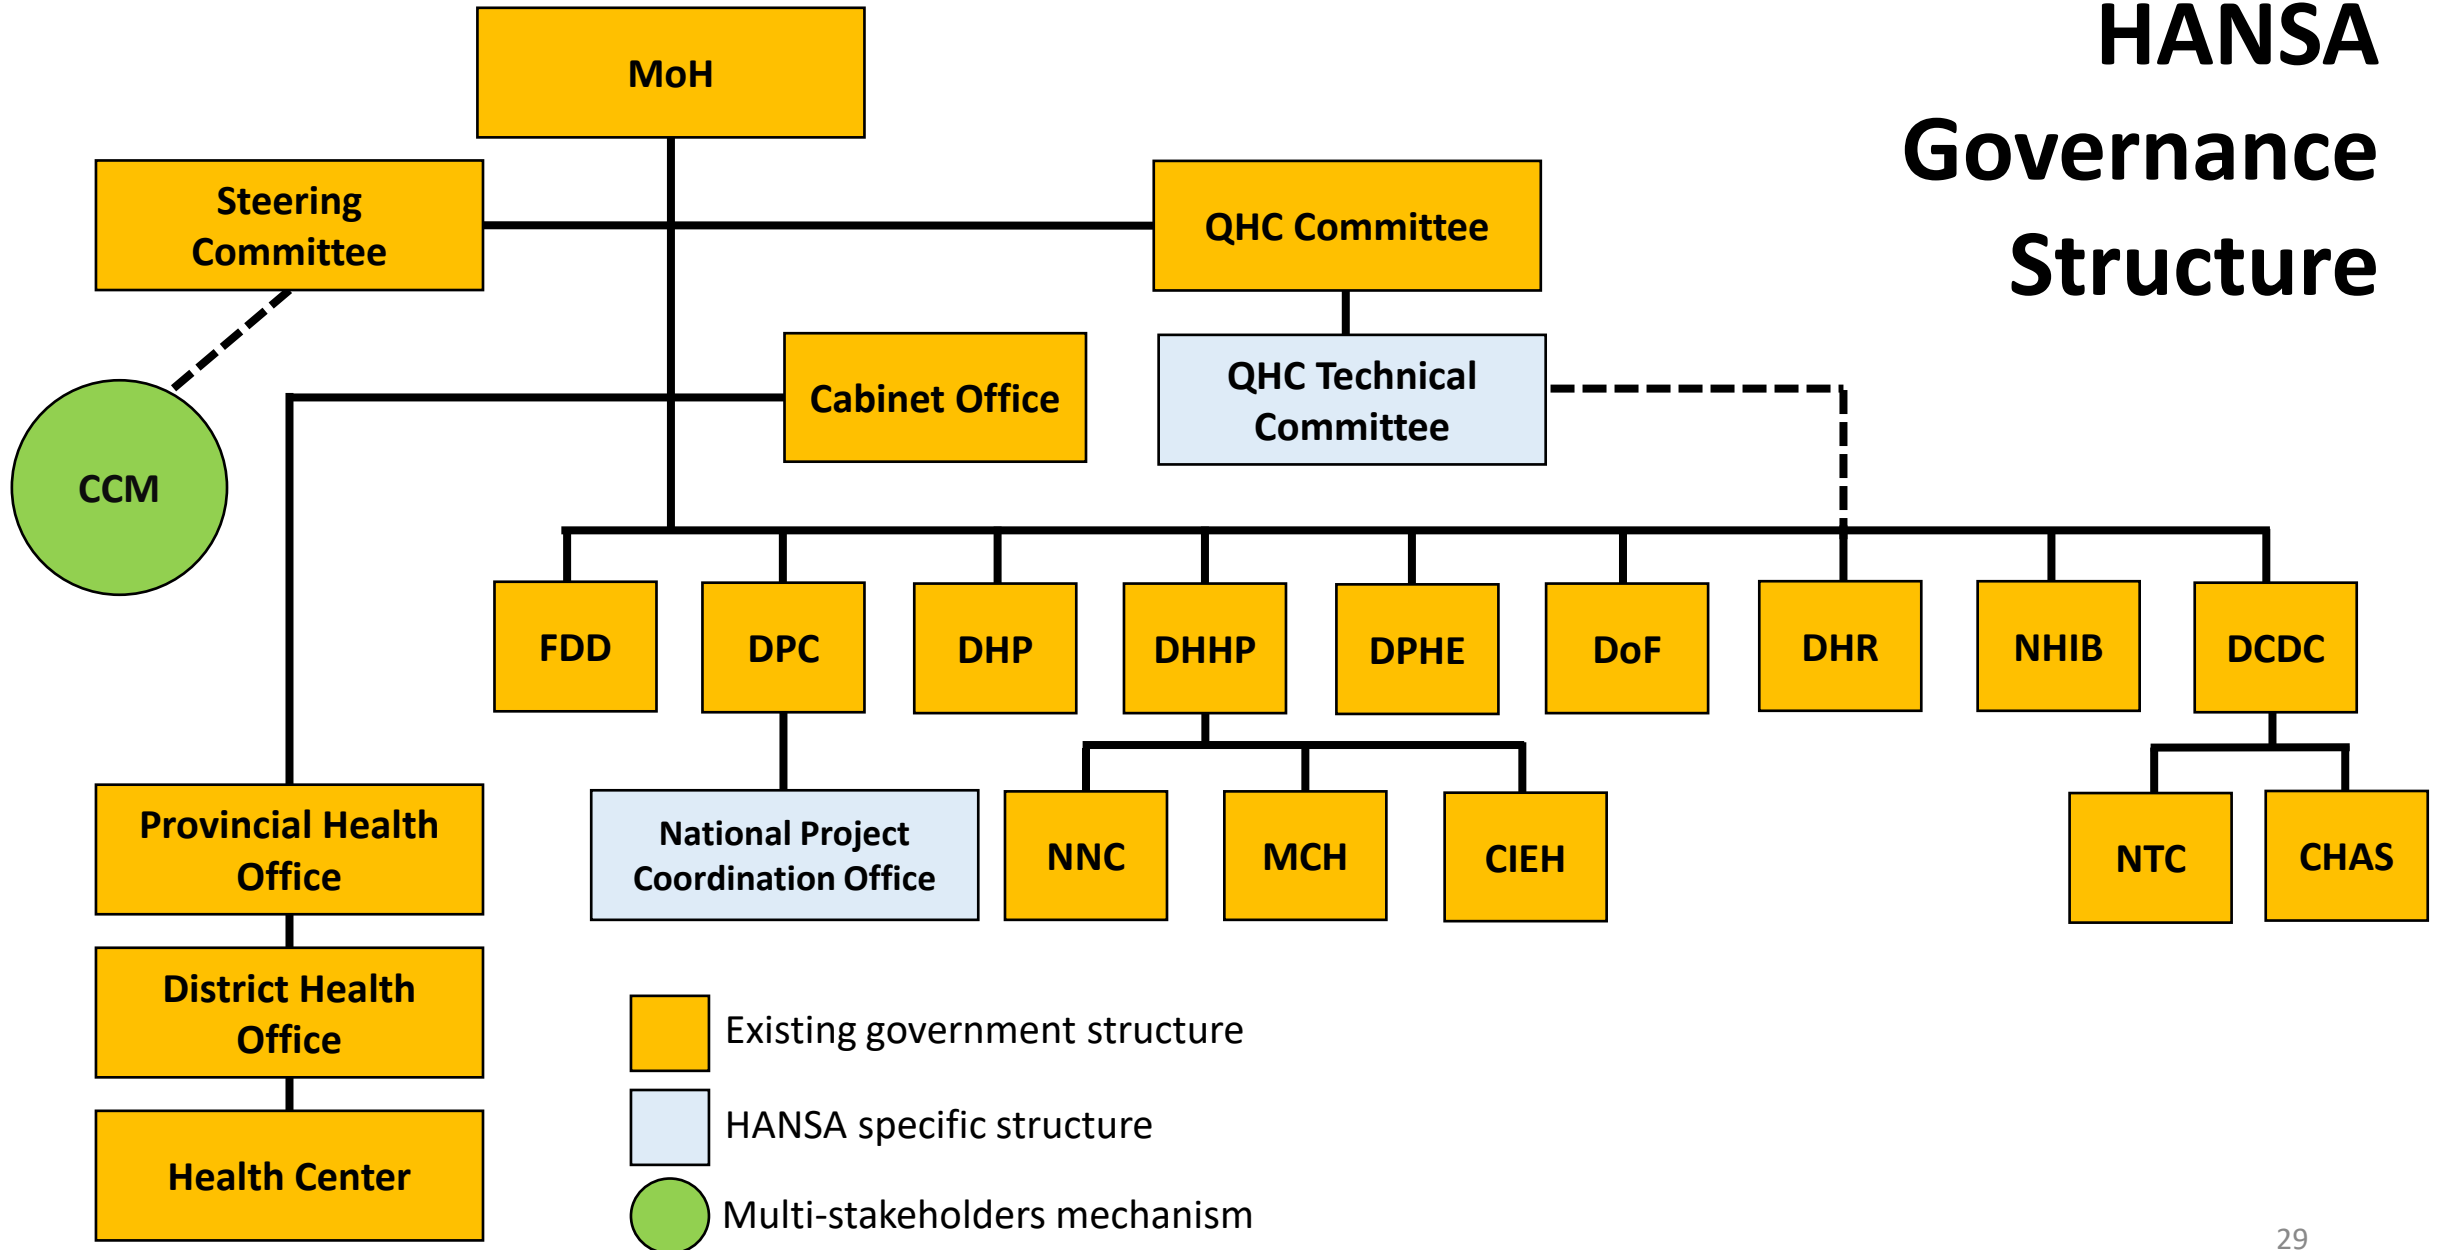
HANSA Governance Structure

MoH

Steering Committee

QHC Committee

QHC Technical Committee

Cabinet Office

CCM

FDD

DPC

DHP

DHHP

DPHE

DoF

DHR

NHIB

DCDC

Provincial Health Office

National Project Coordination Office

NNC

MCH

CIEH

NTC

CHAS

District Health Office

Health Center

Existing government structure

HANSA specific structure

Multi-stakeholders mechanism

29